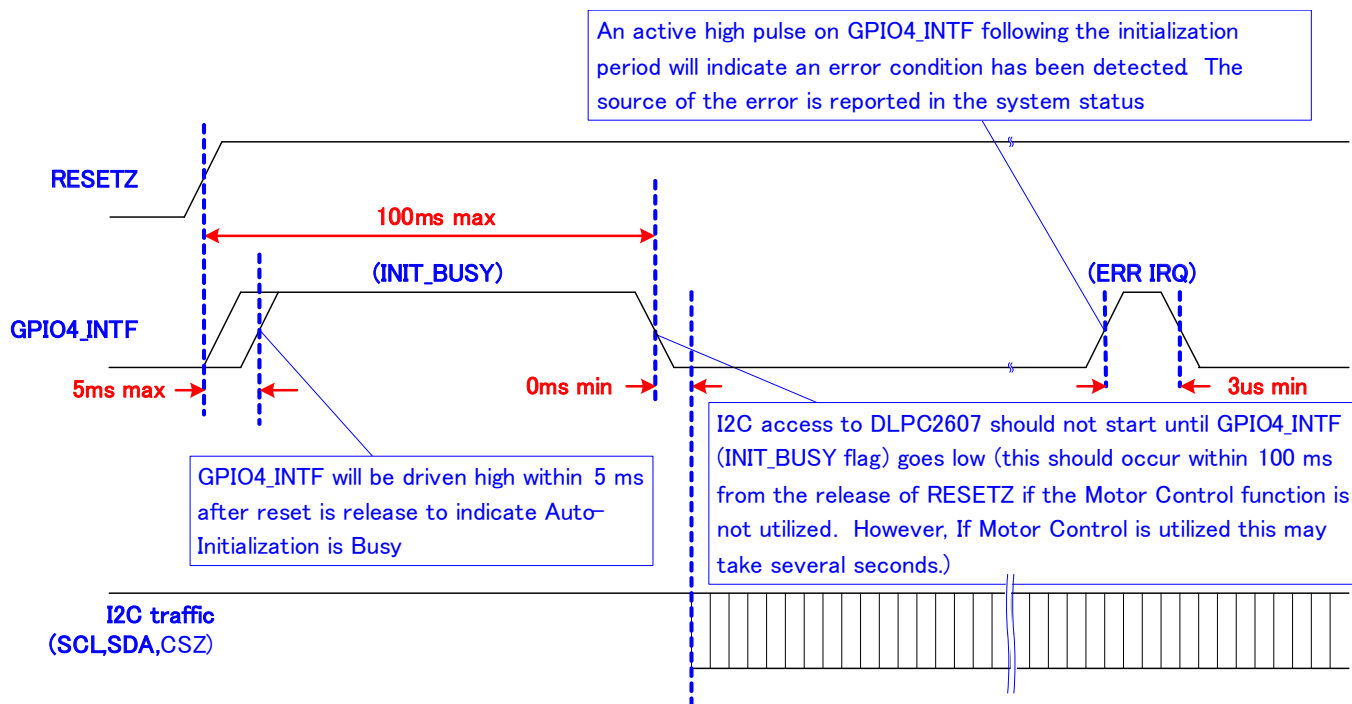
An active high pulse on GPIO4_INTF following the initialization period will indicate an error condition has been detected. The source of the error is reported in the system status

RESETZ

100ms max

(INIT_BUSY)

(ERR IRQ)

GPIO4_INTF

5ms max

0ms min

3us min

I2C access to DLPC2607 should not start until GPIO4_INTF (INIT_BUSY flag) goes low (this should occur within 100 ms from the release of RESETZ if the Motor Control function is not utilized. However, If Motor Control is utilized this may take several seconds.)

GPIO4_INTF will be driven high within 5 ms after reset is release to indicate Auto-Initialization is Busy

I2C traffic
(SCL,SDA,CSZ)